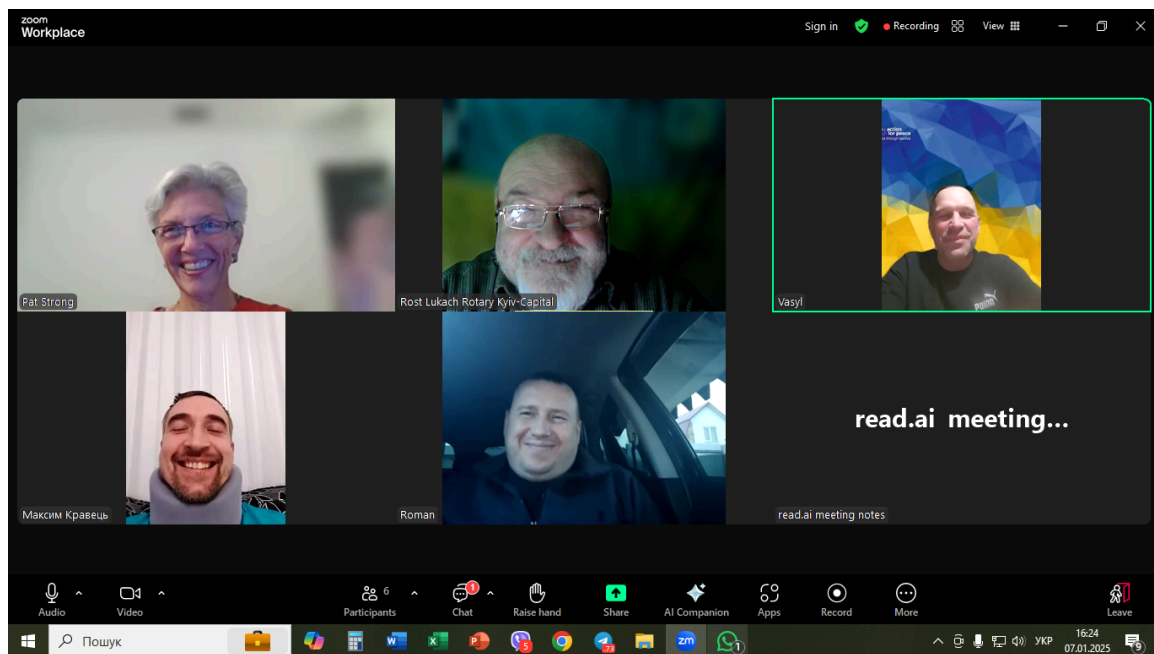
zoom Workplace

Sign in Recording View

action for peace

Pat Strong

Rost Lukach Rotary Kyiv-Capital

Vasyl

Максим Кравець

Roman

read.ai meeting...

read.ai meeting notes

Audio Video Participants 6 Chat 1 Raise hand Share AI Companion Apps Record More Leave

Пошук

16:24
07.01.2025

УКР

9